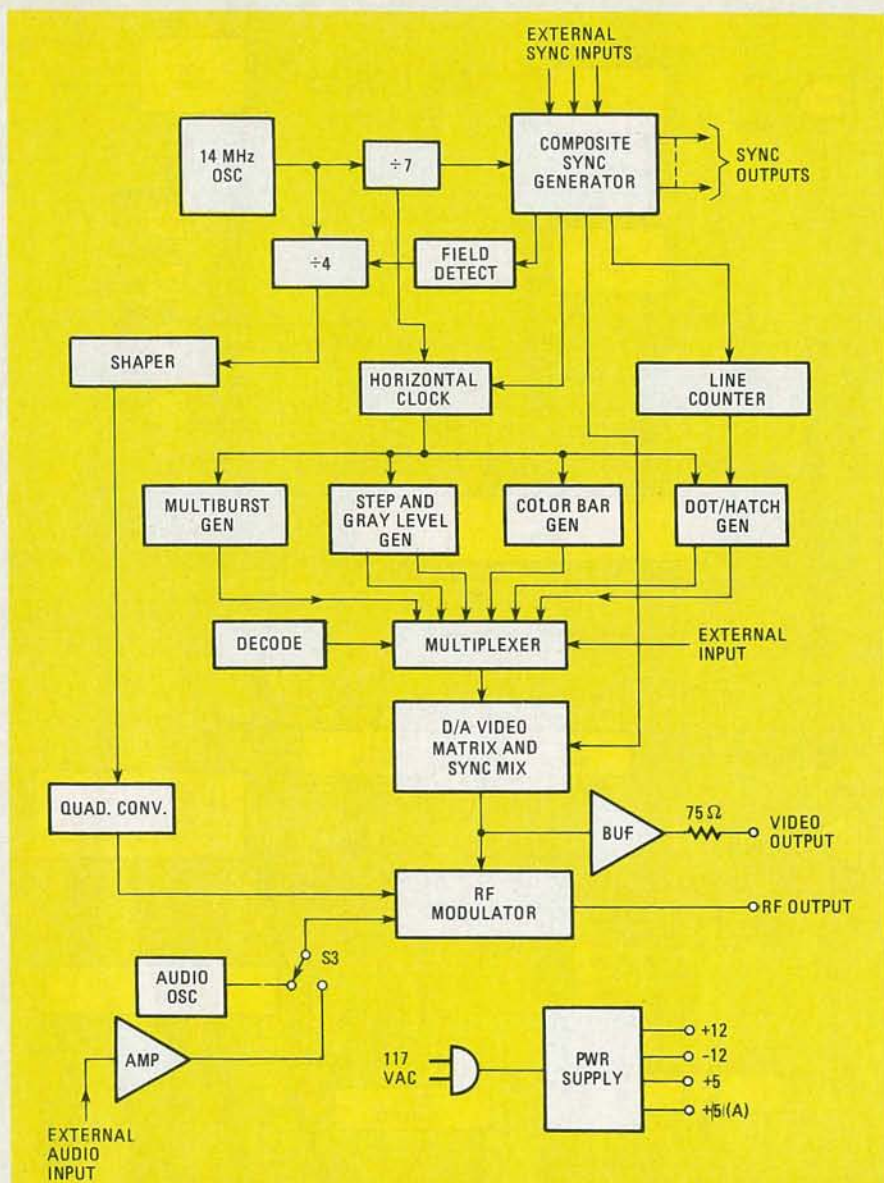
EXTERNAL SYNC INPUTS

14 MHz OSC

$\div 7$

COMPOSITE SYNC GENERATOR

SYNC OUTPUTS

$\div 4$

FIELD DETECT

SHAPER

HORIZONTAL CLOCK

LINE COUNTER

MULTIBURST GEN

STEP AND GRAY LEVEL GEN

COLOR BAR GEN

DOT/HATCH GEN

DECODE

MULTIPLEXER

EXTERNAL INPUT

D/A VIDEO MATRIX AND SYNC MIX

QUAD. CONV.

BUF

75 Ω

VIDEO OUTPUT

RF MODULATOR

RF OUTPUT

S3

AUDIO OSC

AMP

EXTERNAL AUDIO INPUT

117 VAC

PWR SUPPLY

+12

−12

+5

+5 (A)